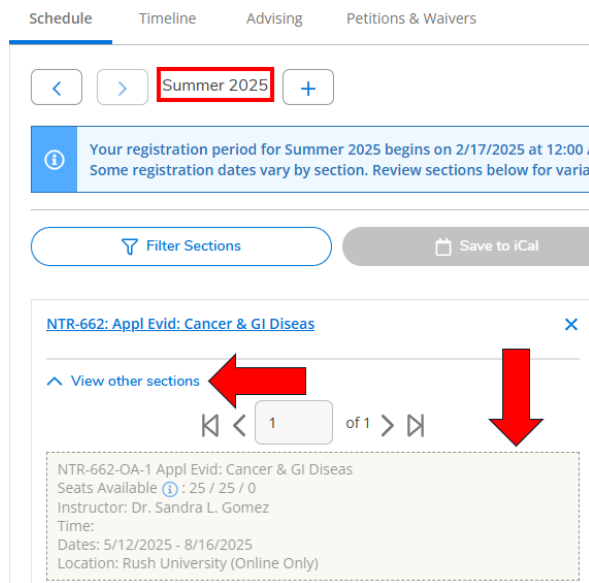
Schedule Timeline Advising Petitions & Waivers

Summer 2025

Your registration period for Summer 2025 begins on 2/17/2025 at 12:00 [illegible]
Some registration dates vary by section. Review sections below for varia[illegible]

Filter Sections

Save to iCal

NTR-662: Appl Evid: Cancer & GI Diseas

View other sections

1 of 1

NTR-662-OA-1 Appl Evid: Cancer & GI Diseas
Seats Available : 25 / 25 / 0
Instructor: Dr. Sandra L. Gomez
Time:
Dates: 5/12/2025 - 8/16/2025
Location: Rush University (Online Only)